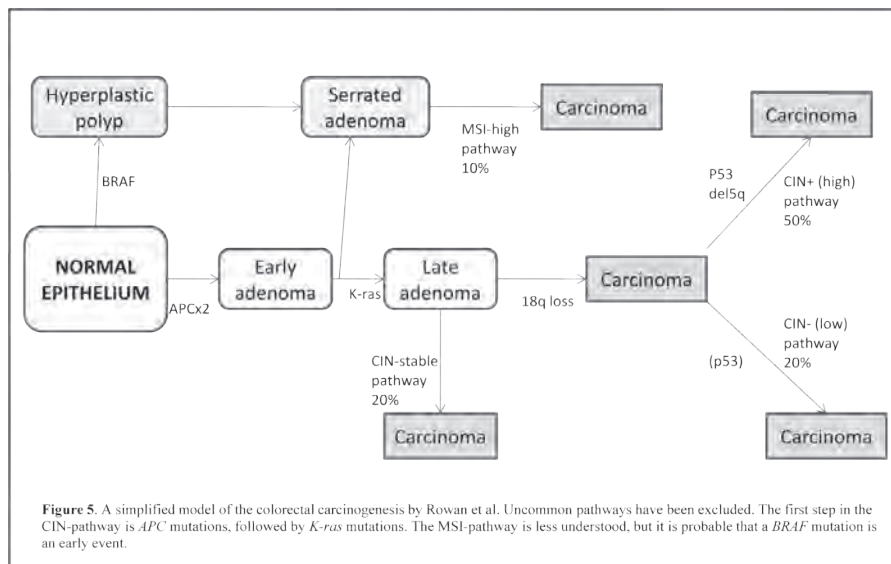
Hyperplastic polyp

Serrated adenoma

Carcinoma

MSI-high pathway 10%

Carcinoma

BRAF

P53 del5q

CIN+ (high) pathway 50%

NORMAL EPITHELIUM

APCx2

Early adenoma

K-ras

Late adenoma

18q loss

Carcinoma

CIN-stable pathway 20%

(p53)

CIN- (low) pathway 20%

Carcinoma

Carcinoma

**Figure 5**. A simplified model of the colorectal carcinogenesis by Rowan et al. Uncommon pathways have been excluded. The first step in the CIN-pathway is *APC* mutations, followed by *K-ras* mutations. The MSI-pathway is less understood, but it is probable that a *BRAF* mutation is an early event.